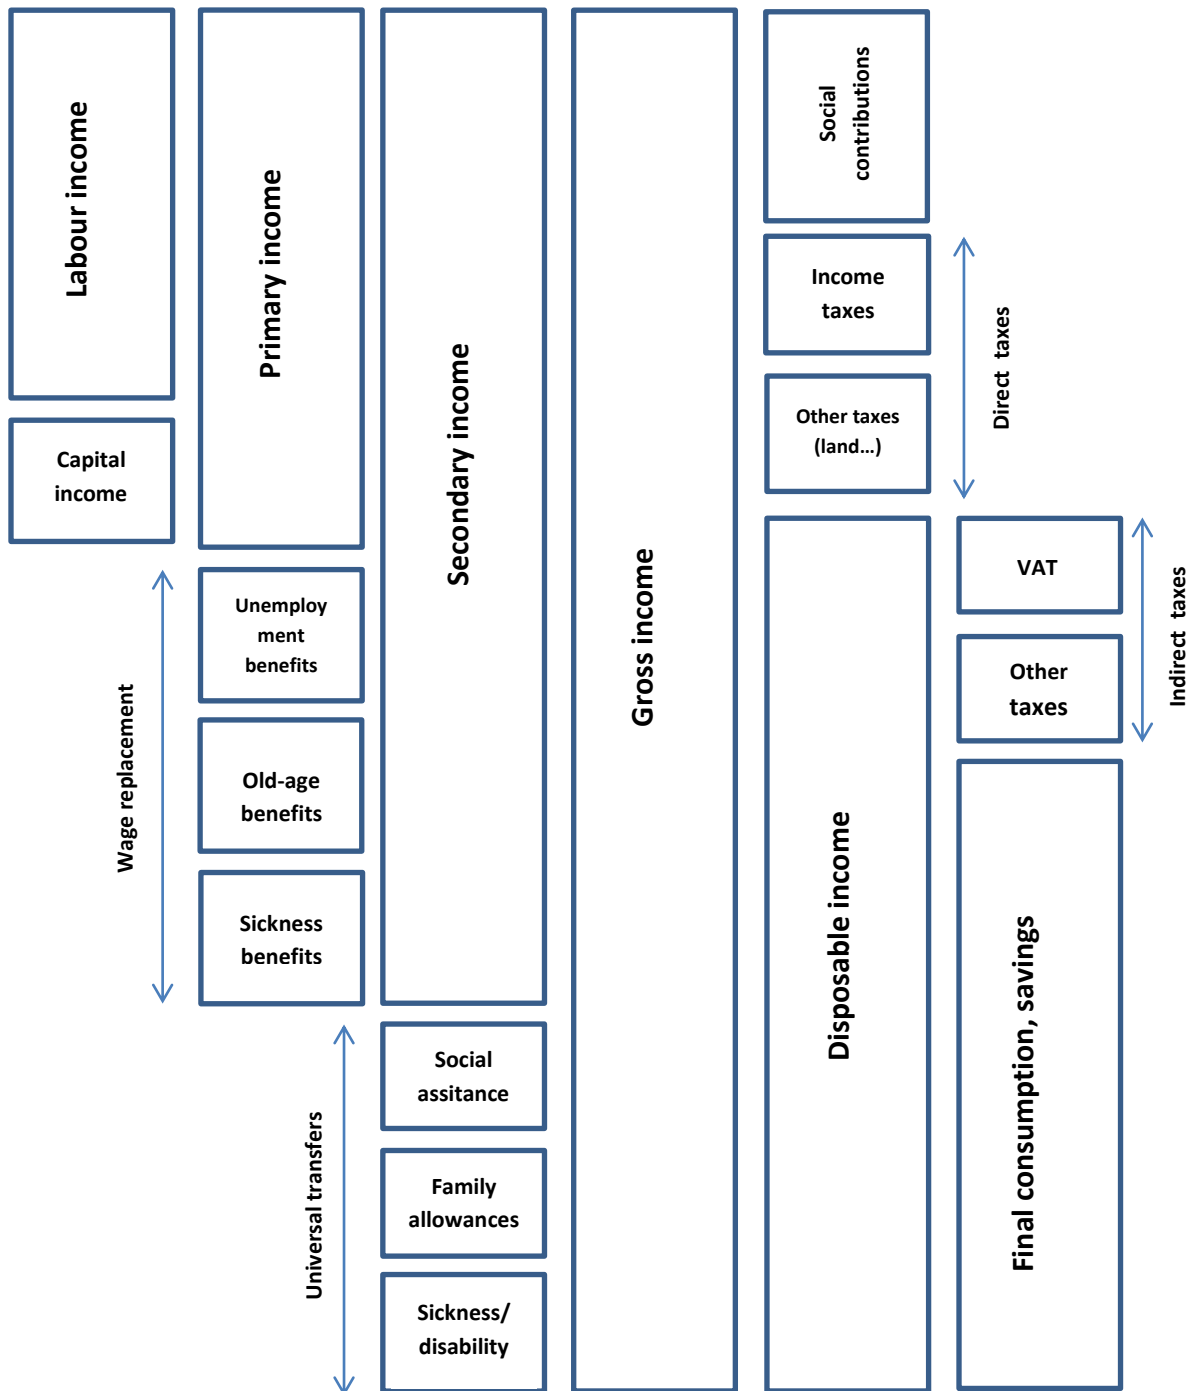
Labour income

Capital income

Wage replacement

Primary income

Unemployment benefits

Old-age benefits

Sickness benefits

Universal transfers

Secondary income

Social assitance

Family allowances

Sickness/ disability

Gross income

Social contributions

Income taxes

Other taxes (land…)

Direct taxes

Disposable income

VAT

Other taxes

Indirect taxes

Final consumption, savings